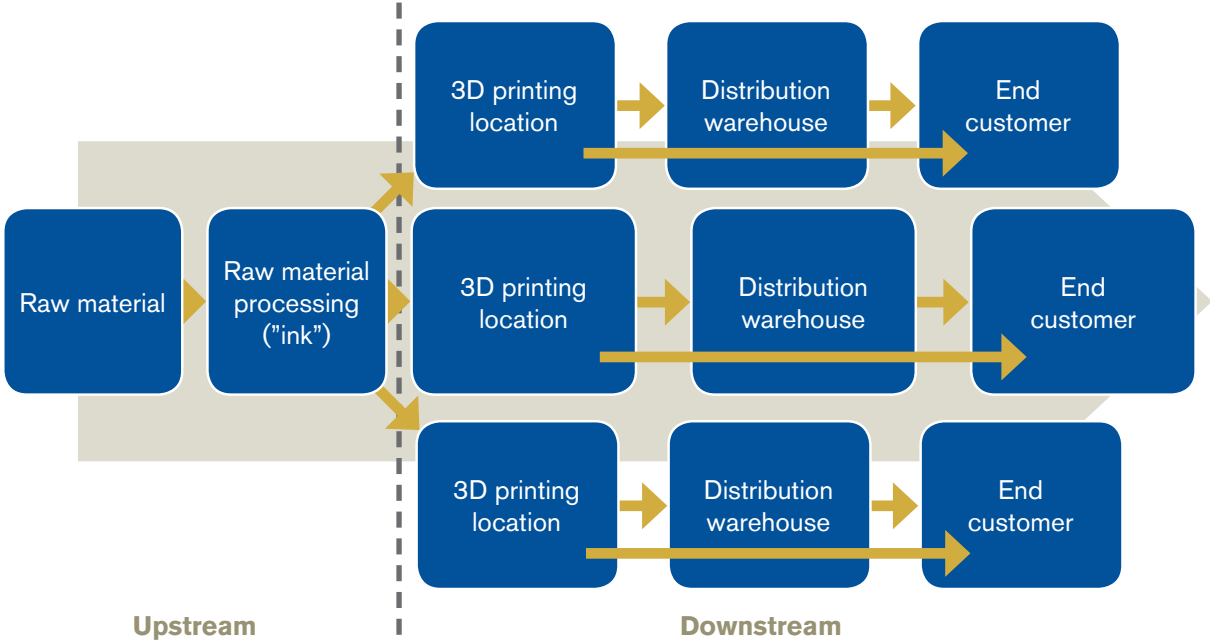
Raw material

Raw material processing ("ink")

3D printing location

Distribution warehouse

End customer

3D printing location

Distribution warehouse

End customer

3D printing location

Distribution warehouse

End customer

Upstream

Downstream